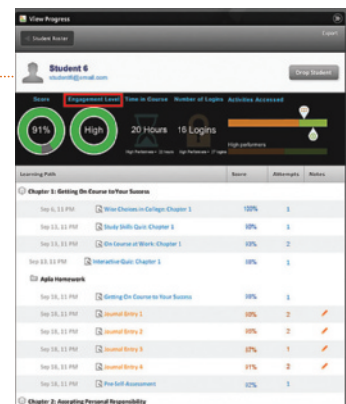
View Progress

Student Roster

Export

Student 6

student6@email.com

Drop Student

Score

Engagement Level

Time in Course

Number of Logins

Activities Accessed

91%

High

20 Hours

16 Logins

High Performers

High performers

| Learning Path | Score | Attempts | Notes |
|---|---|---|---|
| Chapter 1: Getting On Course to Your Success | | | |
| Sep 6, 11 PM Wise Choices in College: Chapter 1 | 100% | 1 | |
| Sep 13, 11 PM Study Skills Quiz: Chapter 1 | 90% | 1 | |
| Sep 13, 11 PM On Course at Work: Chapter 1 | 93% | 2 | |
| Sep 13, 11 PM Interactive Quiz: Chapter 1 | 98% | 1 | |
| Aplia Homework | | | |
| Sep 16, 11 PM Getting On Course to Your Success | 90% | 1 | |
| Sep 16, 11 PM Journal Entry 1 | 83% | 2 | |
| Sep 16, 11 PM Journal Entry 2 | 89% | 2 | |
| Sep 16, 11 PM Journal Entry 3 | 88% | 1 | |
| Sep 16, 11 PM Journal Entry 4 | 87% | 2 | |
| Sep 16, 11 PM Pre Self-Assessment | 92% | 1 | |
| Chapter 2: Accepting Personal Responsibility | | | |